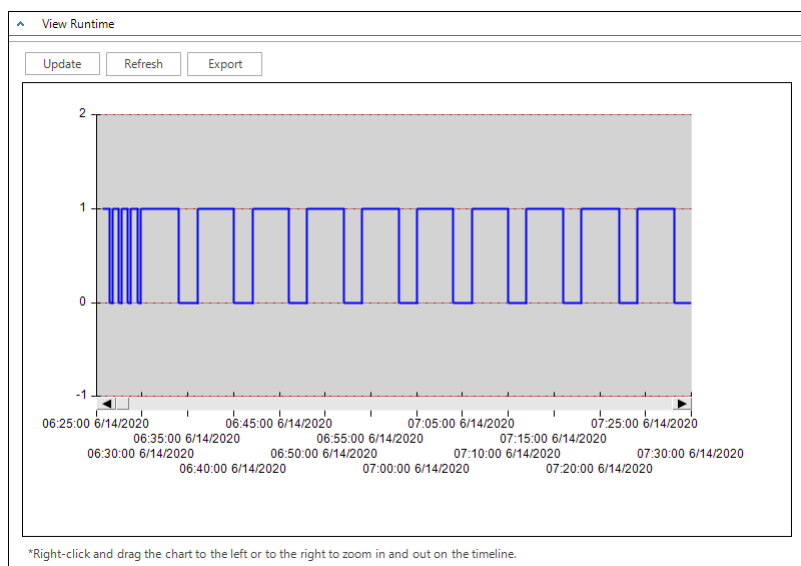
View Runtime

Update Refresh Export

2

1

0

-1

06:25:00 6/14/2020
06:30:00 6/14/2020
06:35:00 6/14/2020
06:40:00 6/14/2020
06:45:00 6/14/2020
06:50:00 6/14/2020
06:55:00 6/14/2020
07:00:00 6/14/2020
07:05:00 6/14/2020
07:10:00 6/14/2020
07:15:00 6/14/2020
07:20:00 6/14/2020
07:25:00 6/14/2020
07:30:00 6/14/2020

*Right-click and drag the chart to the left or to the right to zoom in and out on the timeline.